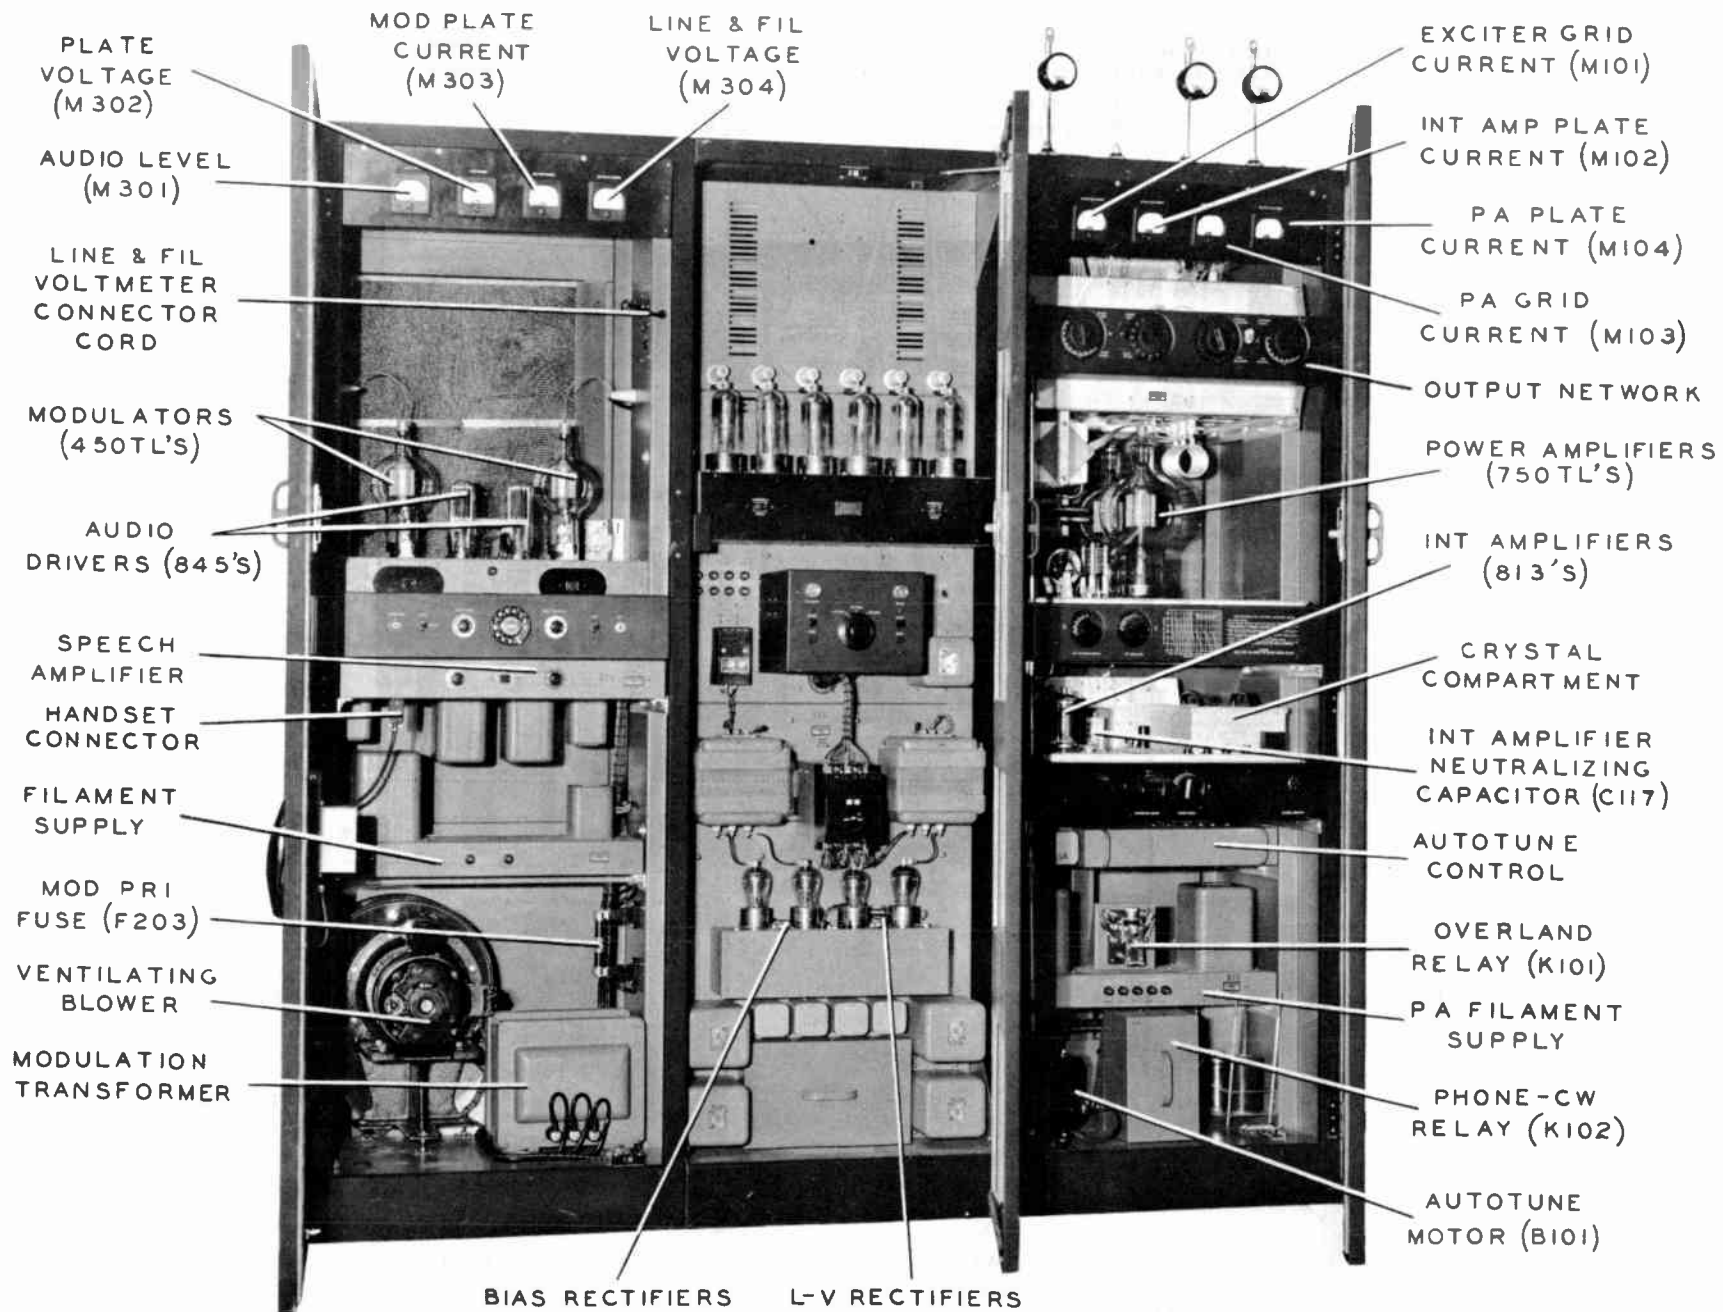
PLATE VOLTAGE (M 302)

MOD PLATE CURRENT (M 303)

LINE & FIL VOLTAGE (M 304)

EXCITER GRID CURRENT (M101)

AUDIO LEVEL (M 301)

INT AMP PLATE CURRENT (M102)

PA PLATE CURRENT (M104)

LINE & FIL VOLTMETER CONNECTOR CORD

PA GRID CURRENT (M103)

OUTPUT NETWORK

MODULATORS (450TL'S)

POWER AMPLIFIERS (750TL'S)

AUDIO DRIVERS (845'S)

INT AMPLIFIERS (813'S)

SPEECH AMPLIFIER

CRYSTAL COMPARTMENT

HANDSET CONNECTOR

INT AMPLIFIER NEUTRALIZING CAPACITOR (C117)

FILAMENT SUPPLY

AUTOTUNE CONTROL

MOD PRI FUSE (F203)

OVERLAND RELAY (K101)

VENTILATING BLOWER

PA FILAMENT SUPPLY

MODULATION TRANSFORMER

PHONE-CW RELAY (K102)

AUTOTUNE MOTOR (B101)

BIAS RECTIFIERS

L-V RECTIFIERS